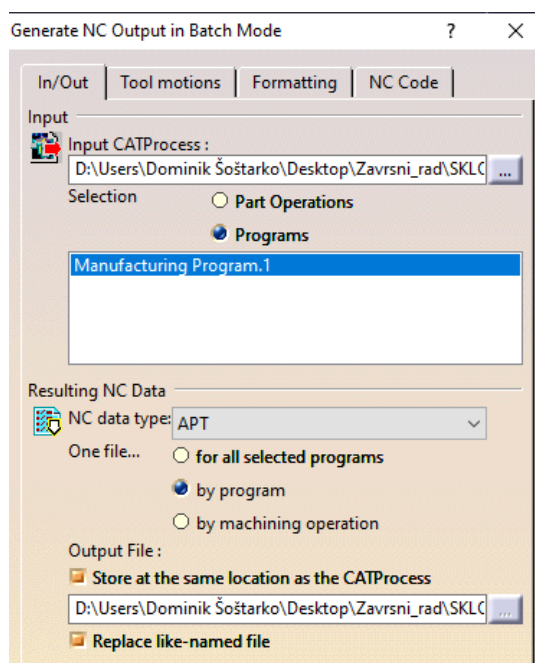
Generate NC Output in Batch Mode ? ×

In/Out | Tool motions | Formatting | NC Code

Input

Input CATProcess :

D:\Users\Dominik Šoštarko\Desktop\Zavrsni_rad\SKL( ...

Selection

Part Operations

Programs

Manufacturing Program.1

Resulting NC Data

NC data type: APT

One file...

for all selected programs

by program

by machining operation

Output File :

Store at the same location as the CATProcess

D:\Users\Dominik Šoštarko\Desktop\Zavrsni_rad\SKL( ...

Replace like-named file